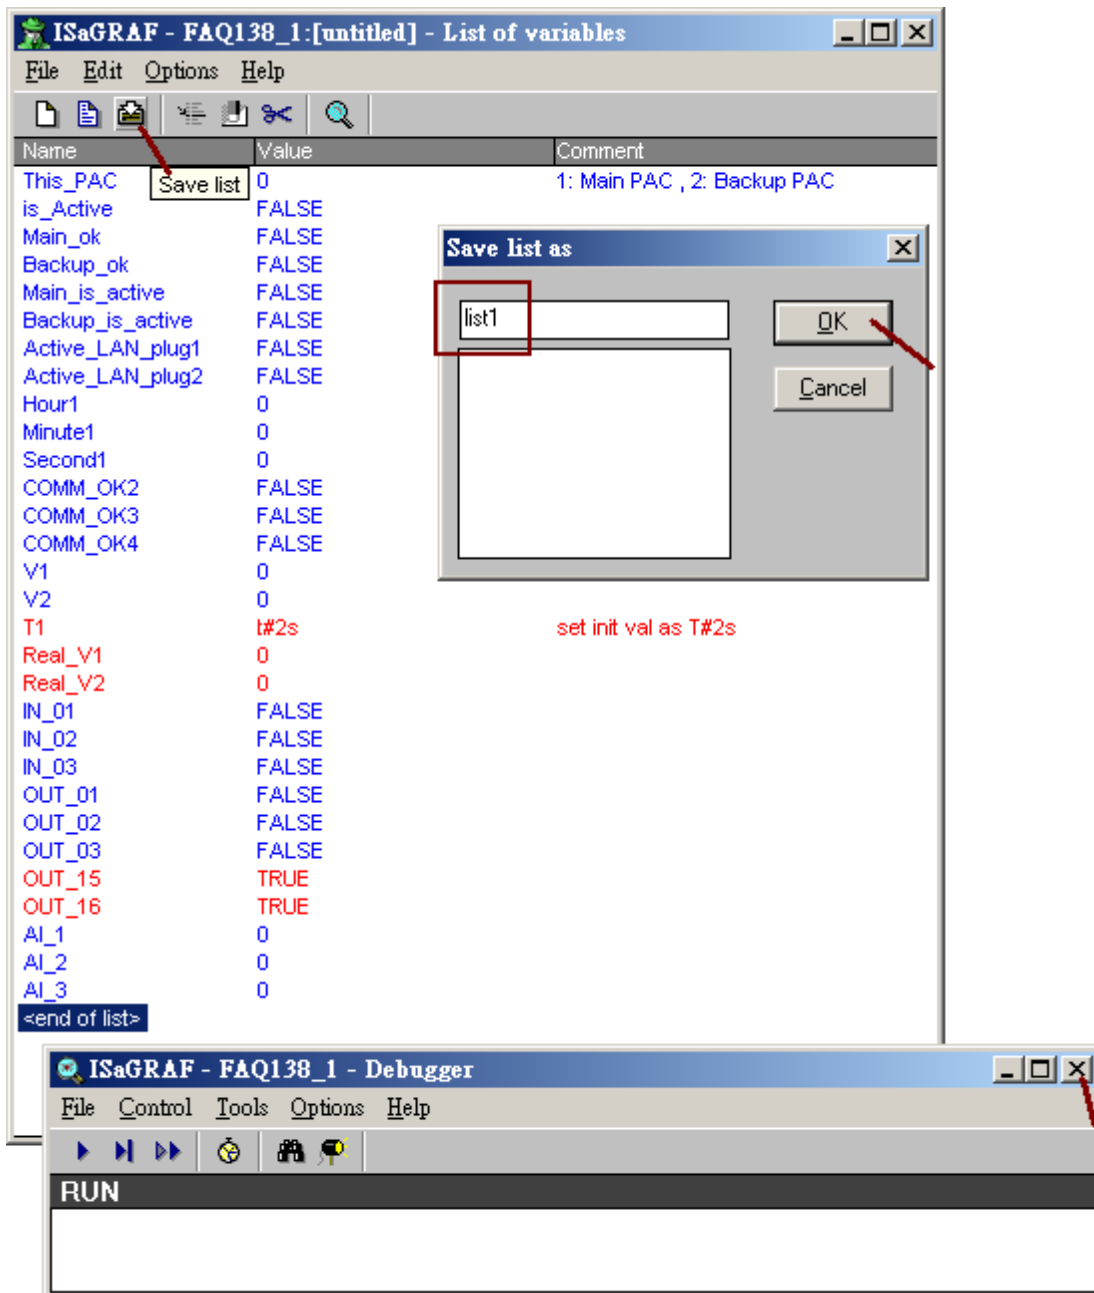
ISaGRAF - FAQ138_1:[untitled] - List of variables

File Edit Options Help

Save list

| Name | Value | Comment |
|---|---|---|
| This_PAC | 0 | 1: Main PAC , 2: Backup PAC |
| is_Active | FALSE | |
| Main_ok | FALSE | |
| Backup_ok | FALSE | |
| Main_is_active | FALSE | |
| Backup_is_active | FALSE | |
| Active_LAN_plug1 | FALSE | |
| Active_LAN_plug2 | FALSE | |
| Hour1 | 0 | |
| Minute1 | 0 | |
| Second1 | 0 | |
| COMM_OK2 | FALSE | |
| COMM_OK3 | FALSE | |
| COMM_OK4 | FALSE | |
| V1 | 0 | |
| V2 | 0 | |
| T1 | t#2s | set init val as T#2s |
| Real_V1 | 0 | |
| Real_V2 | 0 | |
| IN_01 | FALSE | |
| IN_02 | FALSE | |
| IN_03 | FALSE | |
| OUT_01 | FALSE | |
| OUT_02 | FALSE | |
| OUT_03 | FALSE | |
| OUT_15 | TRUE | |
| OUT_16 | TRUE | |
| AI_1 | 0 | |
| AI_2 | 0 | |
| AI_3 | 0 | |
| <end of list> | | |

Save list as

list1

OK

Cancel

ISaGRAF - FAQ138_1 - Debugger

File Control Tools Options Help

RUN